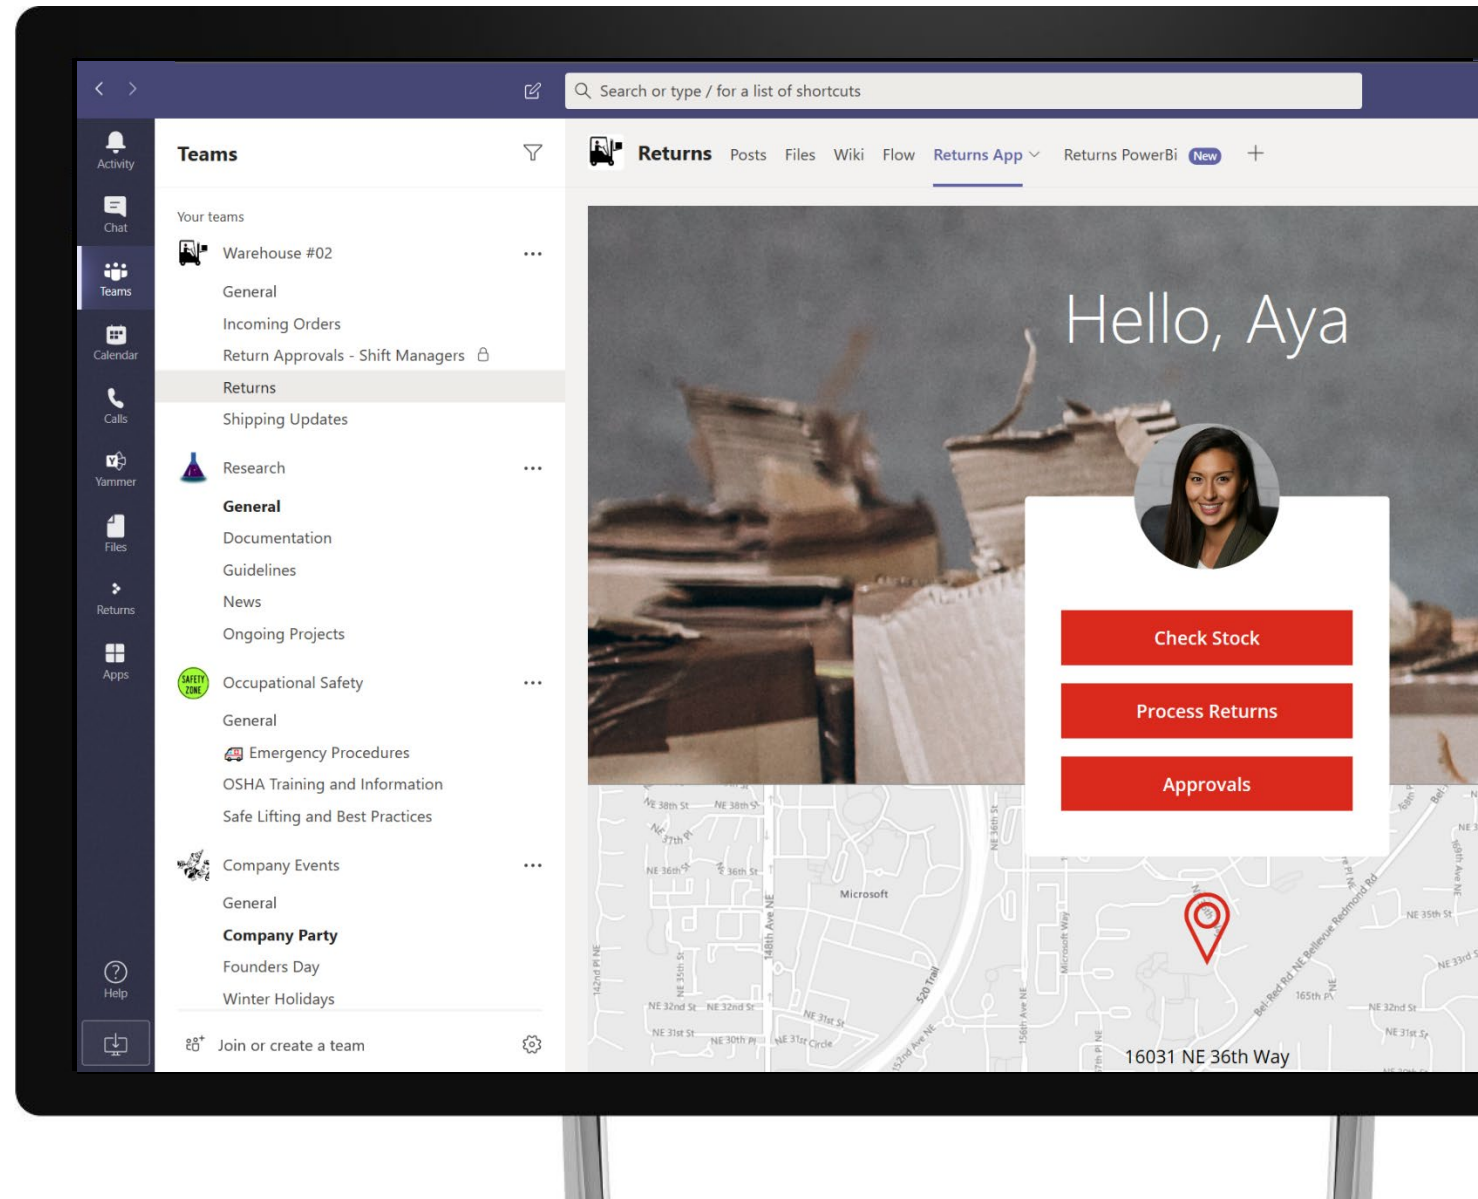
Search or type / for a list of shortcuts

Activity
Chat
Teams
Calendar
Calls
Yammer
Files
Returns
Apps
Help

Teams

Your teams

Warehouse #02
General
Incoming Orders
Return Approvals - Shift Managers
Returns
Shipping Updates

Research
General
Documentation
Guidelines
News
Ongoing Projects

Occupational Safety
General
Emergency Procedures
OSHA Training and Information
Safe Lifting and Best Practices

Company Events
General
Company Party
Founders Day
Winter Holidays

Join or create a team

Returns Posts Files Wiki Flow Returns App Returns PowerBi New +

Hello, Aya

Check Stock
Process Returns
Approvals

Microsoft
NE 38th St
NE 36th St
148th Ave NE
520 Trail
NE 32nd St
NE 31st St
NE 35th St
165th Pl NE
Bel-Red Rd NE Bellevue Redmond Rd
16031 NE 36th Way